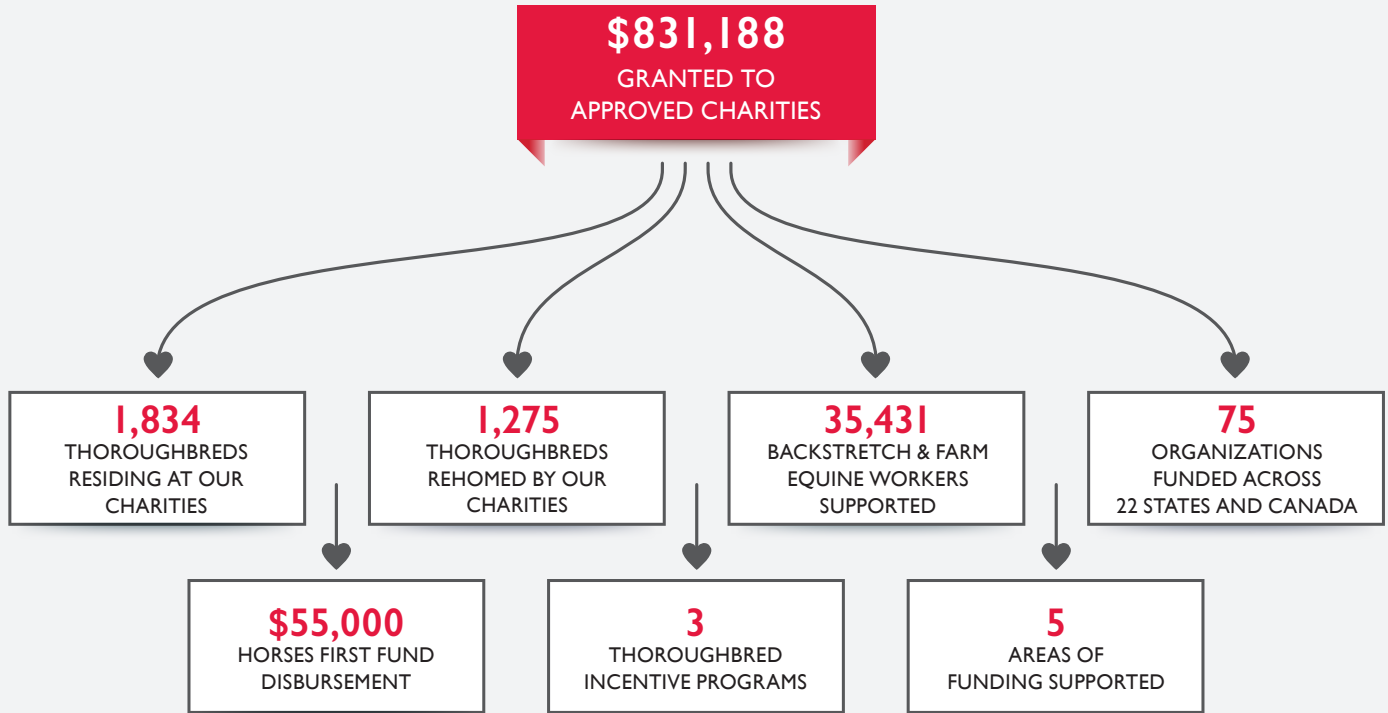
$831,188
GRANTED TO
APPROVED CHARITIES

1,834
THOROUGHBREDS RESIDING AT OUR CHARITIES

1,275
THOROUGHBREDS REHOMED BY OUR CHARITIES

35,431
BACKSTRETCH & FARM EQUINE WORKERS SUPPORTED

75
ORGANIZATIONS FUNDED ACROSS 22 STATES AND CANADA

$55,000
HORSES FIRST FUND DISBURSEMENT

3
THOROUGHBRED INCENTIVE PROGRAMS

5
AREAS OF FUNDING SUPPORTED